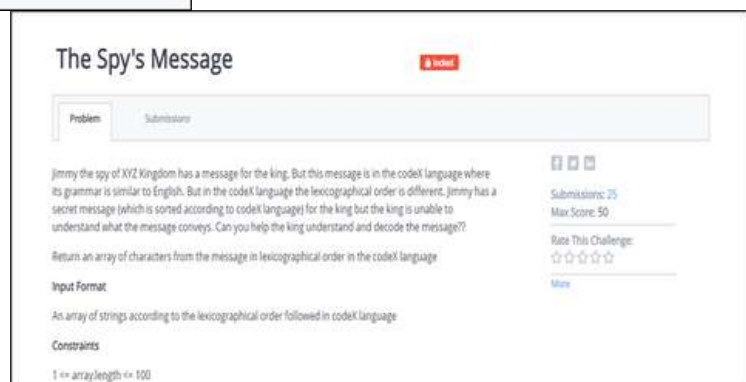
The Spy's Message

Locked

Problem

Submissions

Jimmy the spy of XYZ Kingdom has a message for the king. But this message is in the codeX language where its grammar is similar to English. But in the codeX language the lexicographical order is different. Jimmy has a secret message (which is sorted according to codeX language) for the king but the king is unable to understand what the message conveys. Can you help the king understand and decode the message??

Return an array of characters from the message in lexicographical order in the codeX language

Input Format

An array of strings according to the lexicographical order followed in codeX language

Constraints

1 <= array.length <= 100

Submissions: 25
Max Score: 50

Rate This Challenge:

More